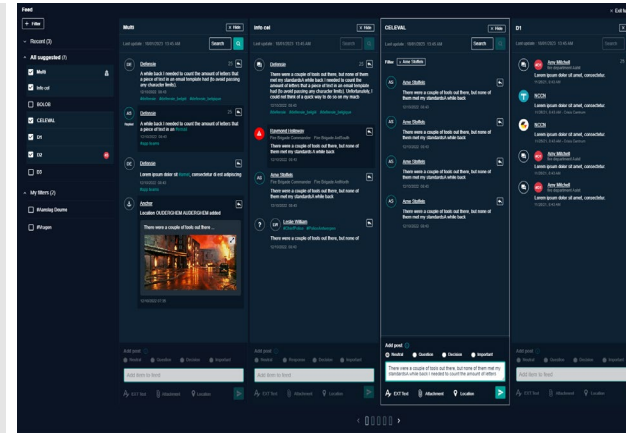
Feed

+ Filter

Record (3)

All suggested (7)

Multi

Info cel

BOLOB

CELEVAL

D1

D2

D3

My filters (2)

Wamlag Deurne

Wagen

Multi

× Hide

Last update: 18/01/2021 13:45 AM

Search

Defensie

A while back I needed to count the amount of letters that a piece of text in an email template had (to avoid passing any character limits).

#defensie #defensie_knight #defensie_belgium

Defensie

A while back I needed to count the amount of letters that a piece of text in an

Defensie

Lorem ipsum dolor sit amet, consectetur di est adipiscing

Anchor

Location OUDERGHEM AUDERGHEM added

There were a couple of tools out there ...

Add post

Neutral Question Decision Important

Add item to feed

EXT Text Attachment Location

Info cel

× Hide

Last update: 18/01/2021 13:45 AM

Search

Defensie

There were a couple of tools out there, but none of them met my standards while back I needed to count the amount of letters that a piece of text in an email template had (to avoid passing any character limits). Unfortunately, I could not think of a quick way to do so on my

#defensie #defensie_knight #defensie_belgium

Raymond Holloway

Fire Brigade Commander · Fire Brigade Antwerpen

There were a couple of tools out there, but none of them met my standards A while back

Arne Stoffels

Fire Brigade Commander · Fire Brigade Antwerpen

There were a couple of tools out there, but none of them met my standards while back

Lester William

There were a couple of tools out there, but none of them met

Add post

Neutral Question Decision Important

Add item to feed

EXT Text Attachment Location

CELEVAL

× Hide

Last update: 18/01/2021 13:45 AM

Search

Filter × Arne Stoffels

Arne Stoffels

There were a couple of tools out there, but none of them met my standards while back

Arne Stoffels

There were a couple of tools out there, but none of them met my standards while back

Arne Stoffels

There were a couple of tools out there, but none of them met my standards while back

Arne Stoffels

There were a couple of tools out there, but none of them met my standards while back

Arne Stoffels

There were a couple of tools out there, but none of them met my standards while back

Add post

Neutral Question Decision Important

There were a couple of tools out there, but none of them met my standards while back I needed to count the amount of letters

EXT Text Attachment Location

D1

Last update: 18/01/2021 13:45 AM

Arne Mitchell

Lorem ipsum dolor sit amet, consec

NCCN

Lorem ipsum dolor sit amet, consec

NCCN

Lorem ipsum dolor sit amet, consec

Arne Mitchell

Arne Mitchell

Add post

Neutral Question Decision Important

Add item to feed

EXT Text Attachment Location